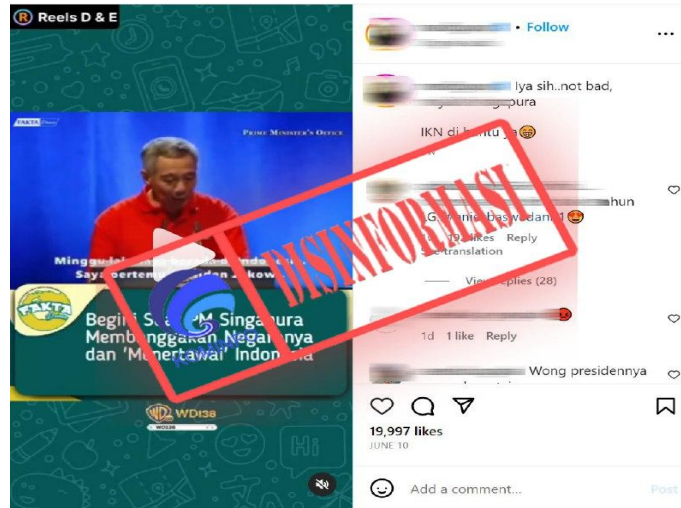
Reels D & E

FAKTA

PRIME MINISTER'S OFFICE

Minggu lal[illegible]

Saya bertem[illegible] dan Jokow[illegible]

FAKTA

Begini S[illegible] PM Singapura Membanggakan Negar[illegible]nya dan 'Menertawai' Indonesia

WD138

Hi

• Follow

Iya sih..not bad,

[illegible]gapura

IKN di b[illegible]tu ya

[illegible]hun

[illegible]G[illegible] bas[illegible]ada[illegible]

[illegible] likes Reply

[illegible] translation

View replies (28)

1d 1 like Reply

Wong presidennya

DISINFORMASI

19,997 likes

JUNE 10

Add a comment...

Post